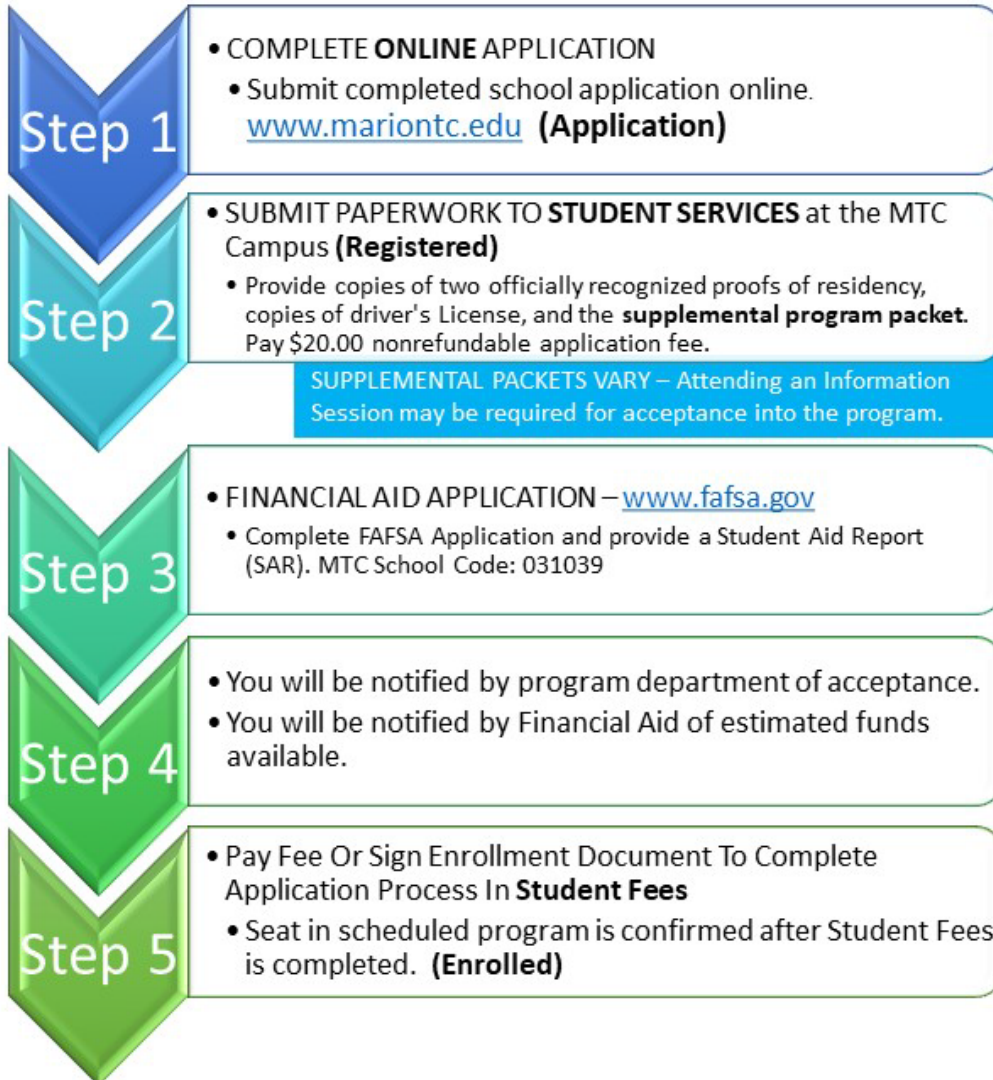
Step 1

• COMPLETE **ONLINE** APPLICATION
• Submit completed school application online. www.mariontc.edu **(Application)**

Step 2

• SUBMIT PAPERWORK TO **STUDENT SERVICES** at the MTC Campus **(Registered)**
• Provide copies of two officially recognized proofs of residency, copies of driver's License, and the **supplemental program packet**. Pay $20.00 nonrefundable application fee.

SUPPLEMENTAL PACKETS VARY – Attending an Information Session may be required for acceptance into the program.

Step 3

• FINANCIAL AID APPLICATION – www.fafsa.gov
• Complete FAFSA Application and provide a Student Aid Report (SAR). MTC School Code: 031039

Step 4

• You will be notified by program department of acceptance.
• You will be notified by Financial Aid of estimated funds available.

Step 5

• Pay Fee Or Sign Enrollment Document To Complete Application Process In **Student Fees**
• Seat in scheduled program is confirmed after Student Fees is completed. **(Enrolled)**